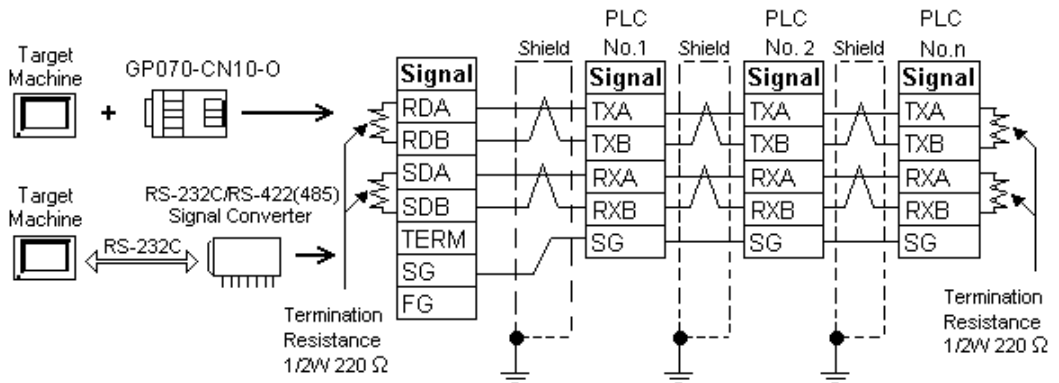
Target Machine

GP070-CN10-O

+

Target Machine

RS-232C/RS-422(485) Signal Converter

RS-232C

| Signal |
|---|
| RDA |
| RDB |
| SDA |
| SDB |
| TERM |
| SG |
| FG |

Termination Resistance 1/2W 220 Ω

Shield

PLC No.1

| Signal |
|---|
| TXA |
| TXB |
| RXA |
| RXB |
| SG |

Shield

PLC No. 2

| Signal |
|---|
| TXA |
| TXB |
| RXA |
| RXB |
| SG |

Shield

PLC No.n

| Signal |
|---|
| TXA |
| TXB |
| RXA |
| RXB |
| SG |

Termination Resistance 1/2W 220 Ω